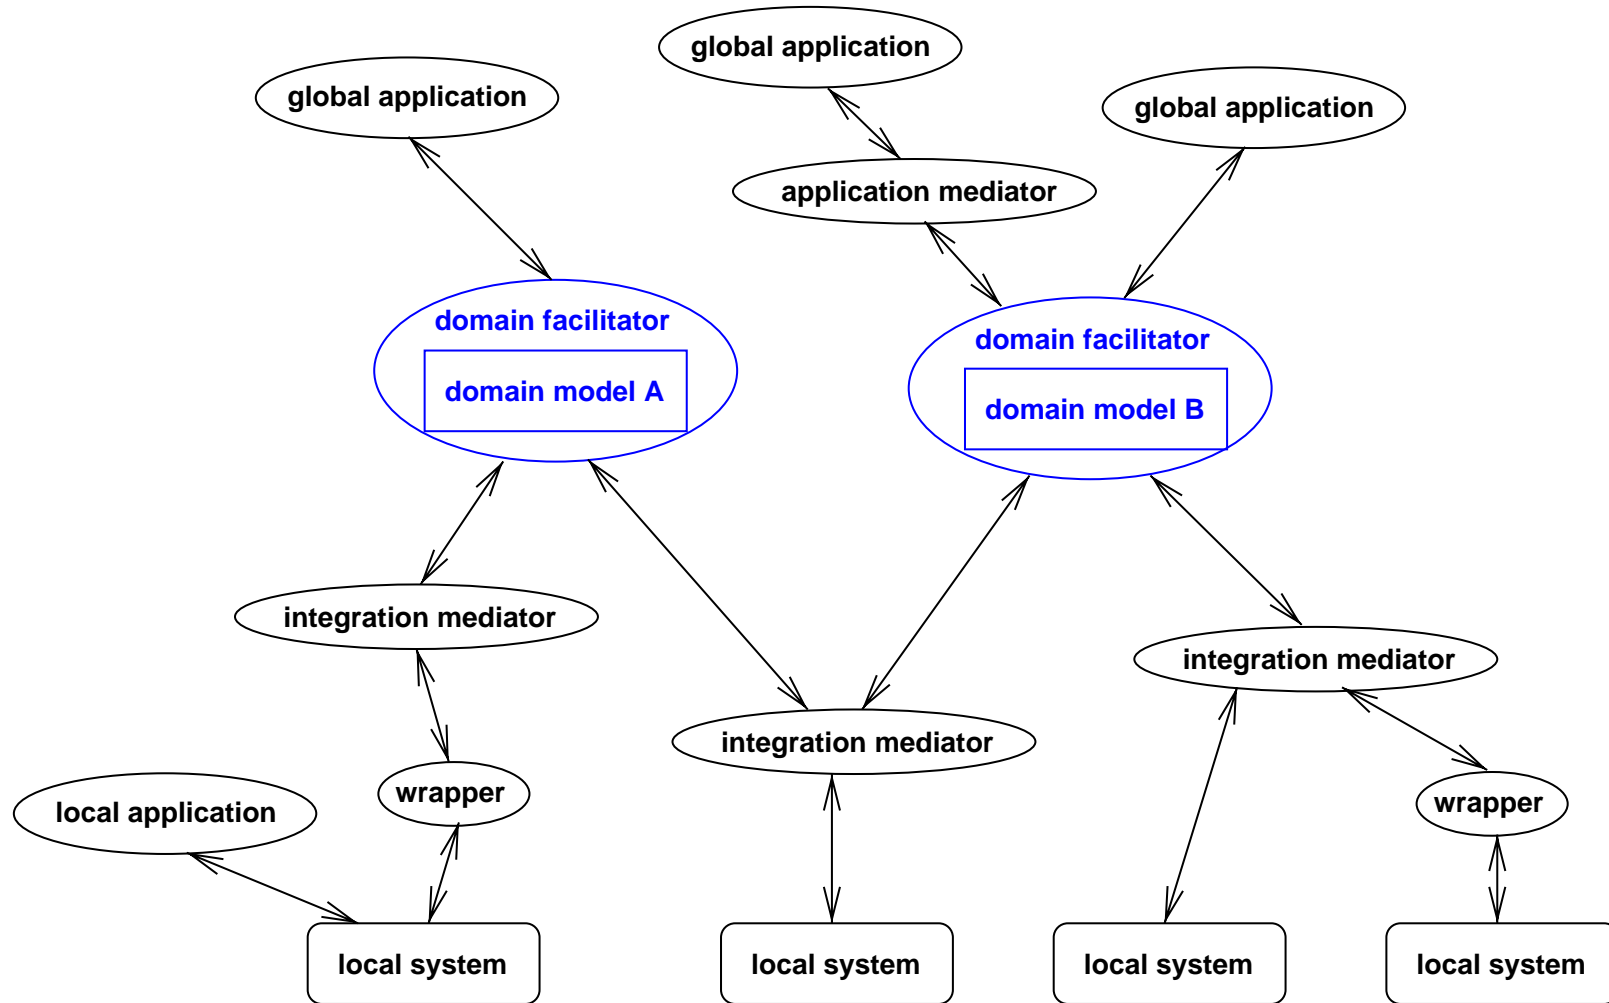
global application

global application

global application

application mediator

domain facilitator

domain model A

domain facilitator

domain model B

integration mediator

integration mediator

integration mediator

local application

wrapper

wrapper

local system

local system

local system

local system